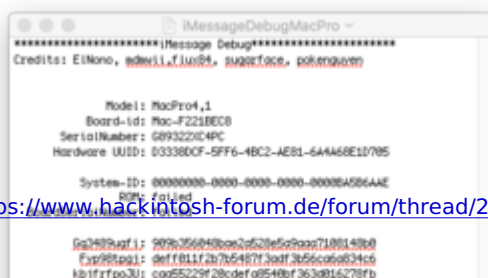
iMessageDebugMacPro

***********************iMessage Debug***********************
Credits: ElNono, mdmwii,flux84, sugarface, pokenguyen

Model: MacPro4,1
Board-id: Mac-F221BEC8
SerialNumber: G89322XC4PC
Hardware UUID: D3338DCF-5FF6-4BC2-AE81-6A4A68E1D705

System-ID: 00000000-0000-0000-0000-0000BA5B6AAE
ROM: failed

https://www.hackintosh-forum.de/forum/thread/2

Gq3489ugfi: 909b356840bae2a628e5a9aaa7108140b0
Fyp98tpgj: deff011f2b7b5487f3adf3b56ca6a834c6
kbjfrfpoJU: cad55229f20cdefa8540bf363d016278fb